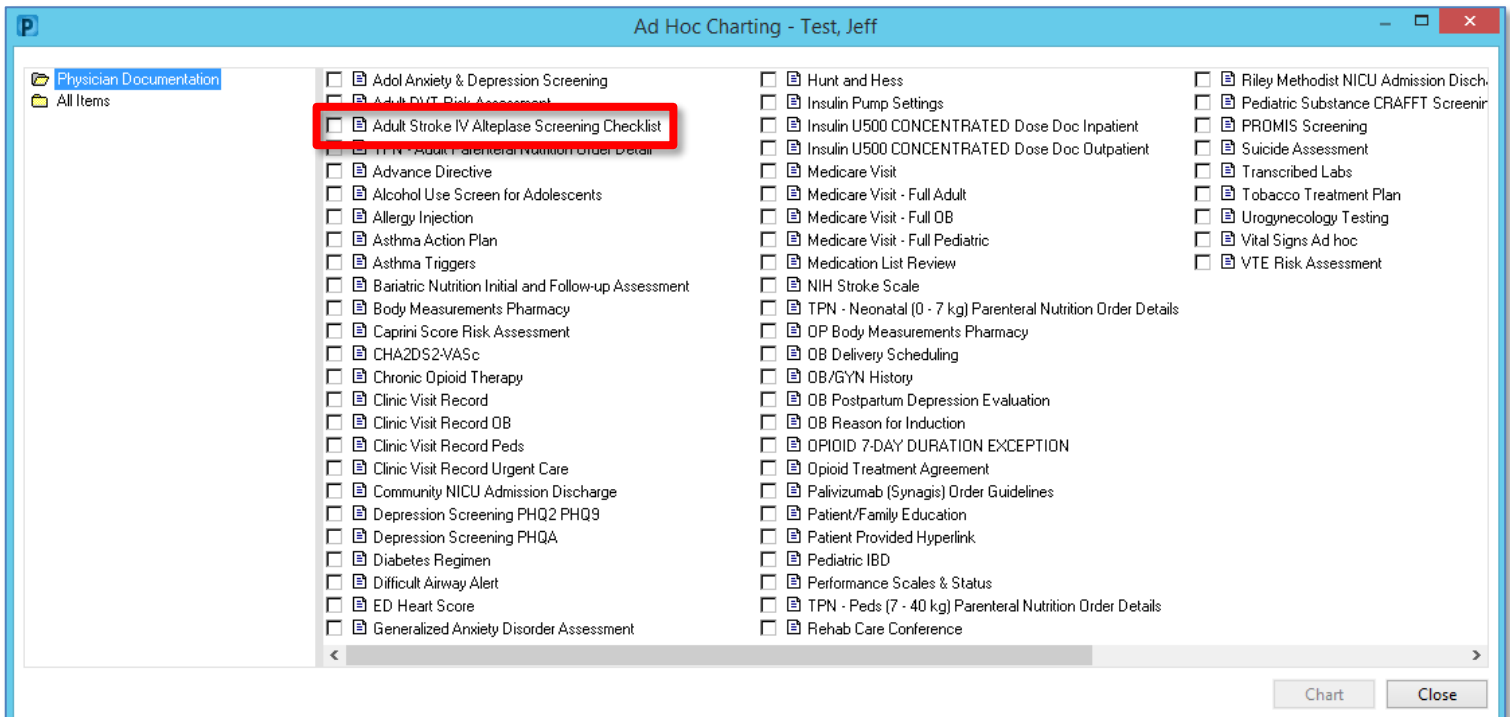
P

Ad Hoc Charting - Test, Jeff

Physician Documentation
All Items

Adol Anxiety & Depression Screening
Adult DVT Risk Assessment
Adult Stroke IV Alteplase Screening Checklist
TPN - Adult Parenteral Nutrition Order Detail
Advance Directive
Alcohol Use Screen for Adolescents
Allergy Injection
Asthma Action Plan
Asthma Triggers
Bariatric Nutrition Initial and Follow-up Assessment
Body Measurements Pharmacy
Caprini Score Risk Assessment
CHA2DS2-VASc
Chronic Opioid Therapy
Clinic Visit Record
Clinic Visit Record OB
Clinic Visit Record Peds
Clinic Visit Record Urgent Care
Community NICU Admission Discharge
Depression Screening PHQ2 PHQ9
Depression Screening PHQA
Diabetes Regimen
Difficult Airway Alert
ED Heart Score
Generalized Anxiety Disorder Assessment

Hunt and Hess
Insulin Pump Settings
Insulin U500 CONCENTRATED Dose Doc Inpatient
Insulin U500 CONCENTRATED Dose Doc Outpatient
Medicare Visit
Medicare Visit - Full Adult
Medicare Visit - Full OB
Medicare Visit - Full Pediatric
Medication List Review
NIH Stroke Scale
TPN - Neonatal (0 - 7 kg) Parenteral Nutrition Order Details
OP Body Measurements Pharmacy
OB Delivery Scheduling
OB/GYN History
OB Postpartum Depression Evaluation
OB Reason for Induction
OPIOID 7-DAY DURATION EXCEPTION
Opioid Treatment Agreement
Palivizumab (Synagis) Order Guidelines
Patient/Family Education
Patient Provided Hyperlink
Pediatric IBD
Performance Scales & Status
TPN - Peds (7 - 40 kg) Parenteral Nutrition Order Details
Rehab Care Conference

Riley Methodist NICU Admission Discha
Pediatric Substance CRAFFT Screenin
PROMIS Screening
Suicide Assessment
Transcribed Labs
Tobacco Treatment Plan
Urogynecology Testing
Vital Signs Ad hoc
VTE Risk Assessment

Chart
Close